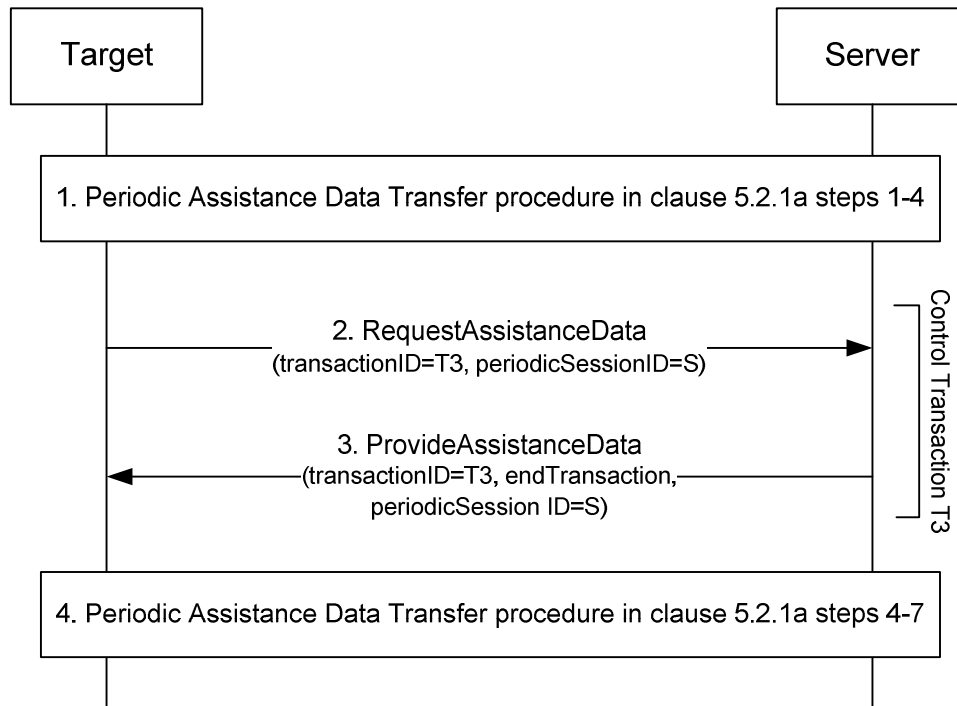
Target

Server

1. Periodic Assistance Data Transfer procedure in clause 5.2.1a steps 1-4

2. RequestAssistanceData
(transactionID=T3, periodicSessionID=S)

Control Transaction T3

3. ProvideAssistanceData
(transactionID=T3, endTransaction, periodicSession ID=S)

4. Periodic Assistance Data Transfer procedure in clause 5.2.1a steps 4-7